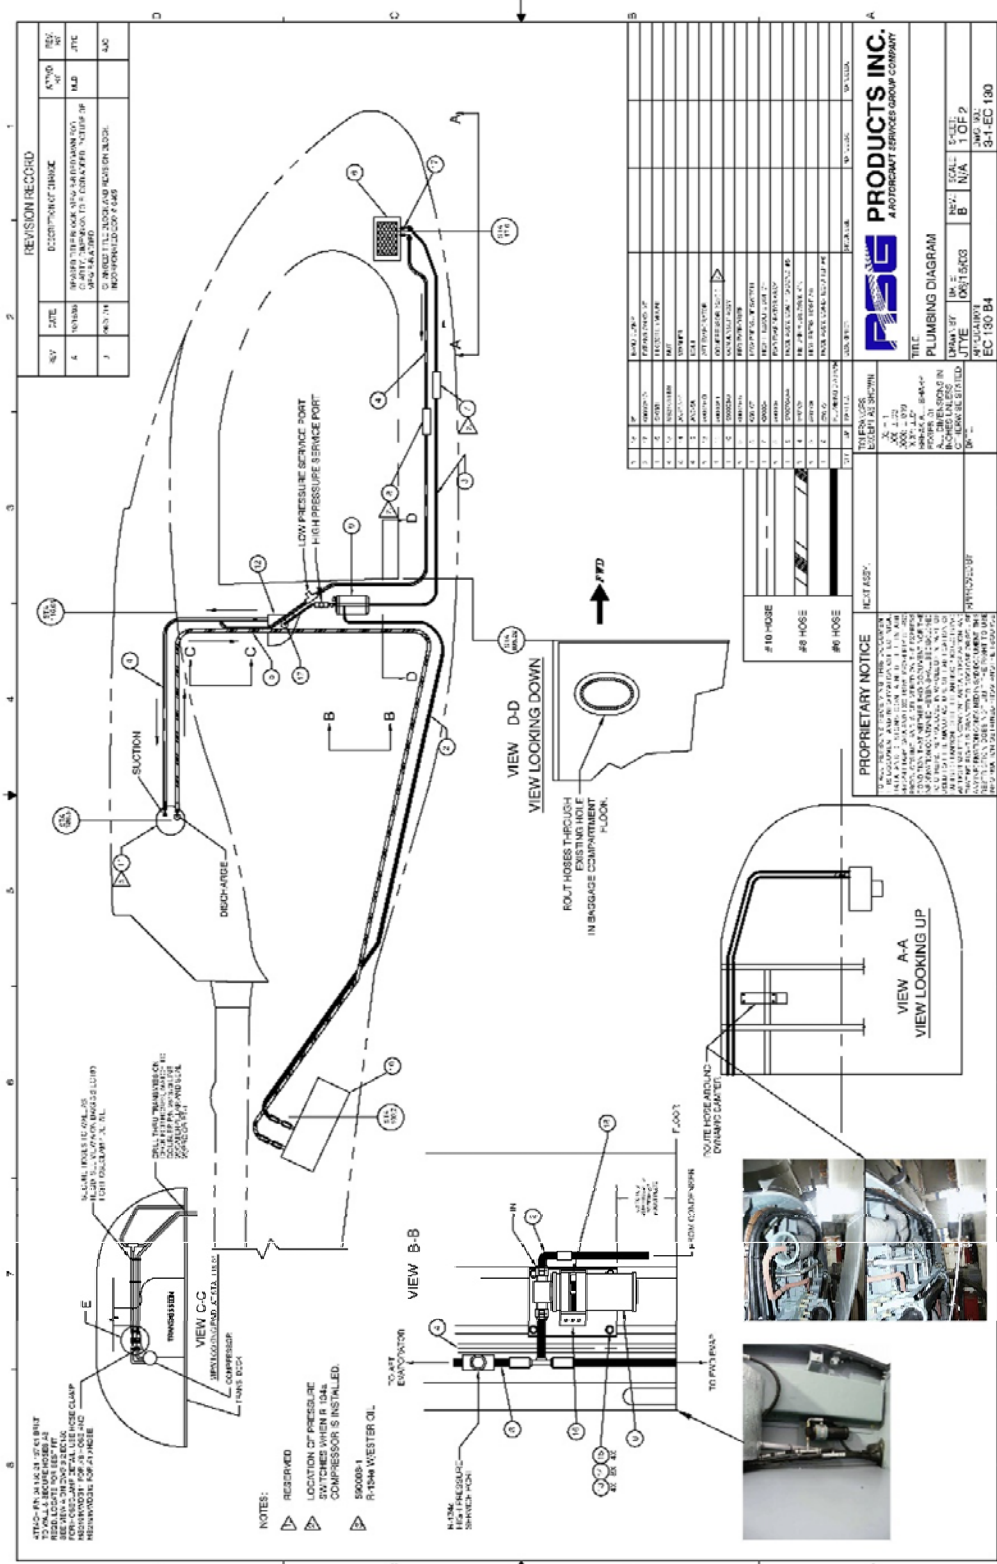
REVISION RECORD

| REV | DATE | DESCRIPTION OF CHANGE | APPRVD BY | REV. BY |
|---|---|---|---|---|
| A | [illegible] | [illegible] | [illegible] | JTYE |
| B | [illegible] | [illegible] TITLE BLOCK AND REVISION BLOCK. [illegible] | | AJC |

SUCTION

DISCHARGE

LOW PRESSURE SERVICE PORT

HIGH PRESSURE SERVICE PORT

A

A

B

B

C

C

D

D

VIEW D-D
VIEW LOOKING DOWN

ROUT HOSES THROUGH EXISTING HOLE IN BAGGAGE COMPARTMENT FLOOR.

FWD

#10 HOSE

#8 HOSE

#6 HOSE

VIEW A-A
VIEW LOOKING UP

ROUTE HOSE AROUND DYNAMIC DAMPER.

VIEW B-B

IN

FLOOR

FROM CONDENSER

TO AFT EVAPORATOR

TO FWD EVAP

VIEW C-C

TRANSMISSION

COMPRESSOR

TRANS DECK

E

NOTES:

RESERVED

LOCATION OF PRESSURE SWITCHES WHEN R-134a COMPRESSOR IS INSTALLED.

590008-1
R-134a WESTER OIL

PROPRIETARY NOTICE

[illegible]

NEXT ASSY

TITLE:
PLUMBING DIAGRAM

PRODUCTS INC.
A ROTORCRAFT SERVICES GROUP COMPANY

DRAWN BY
JTYE

DATE
08/15/03

REV
B

SCALE
N/A

SHEET
1 OF 2

APPLICABILITY
EC 130 B4

DWG NO.
3-1-EC 130